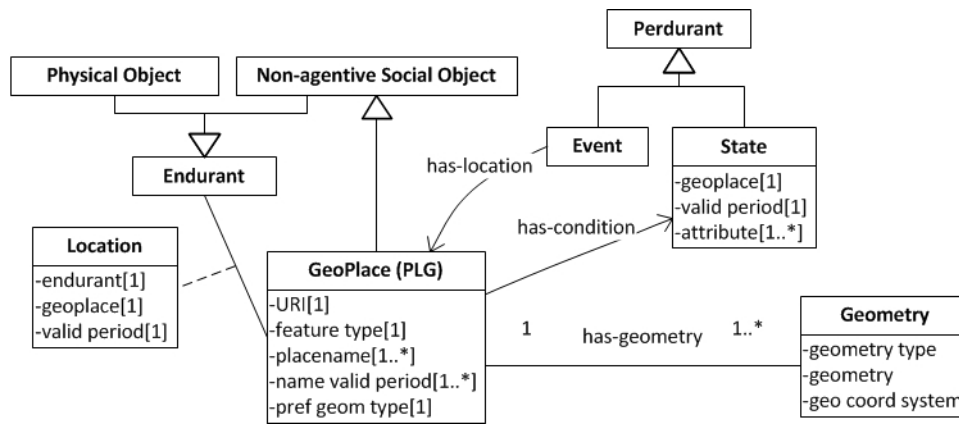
Perdurant

Physical Object

Non-agentive Social Object

Event

State

-geoplace[1]
-valid period[1]
-attribute[1..*]

has-location

Endurant

has-condition

Location

-endurant[1]
-geoplace[1]
-valid period[1]

GeoPlace (PLG)

-URI[1]
-feature type[1]
-placename[1..*]
-name valid period[1..*]
-pref geom type[1]

1

has-geometry

1..*

Geometry

-geometry type
-geometry
-geo coord system